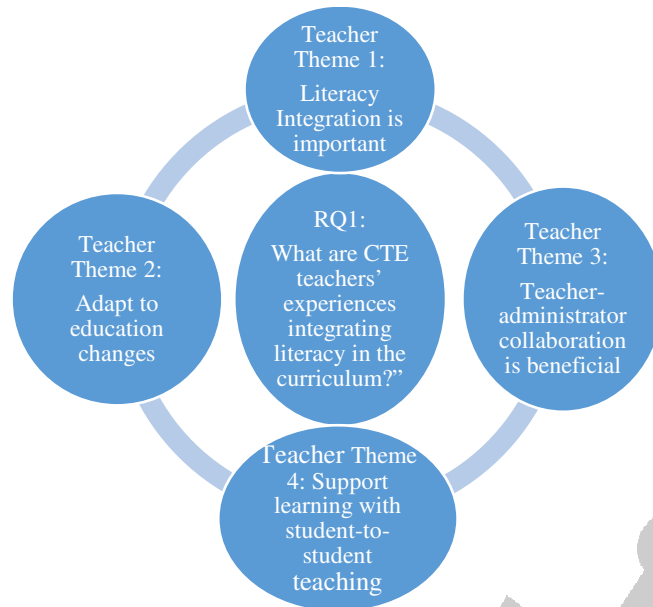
Teacher Theme 1:

Literacy Integration is important

Teacher Theme 2:

Adapt to education changes

RQ1:

What are CTE teachers' experiences integrating literacy in the curriculum?"

Teacher Theme 3:

Teacher-administrator collaboration is beneficial

Teacher Theme 4: Support learning with student-to-student teaching